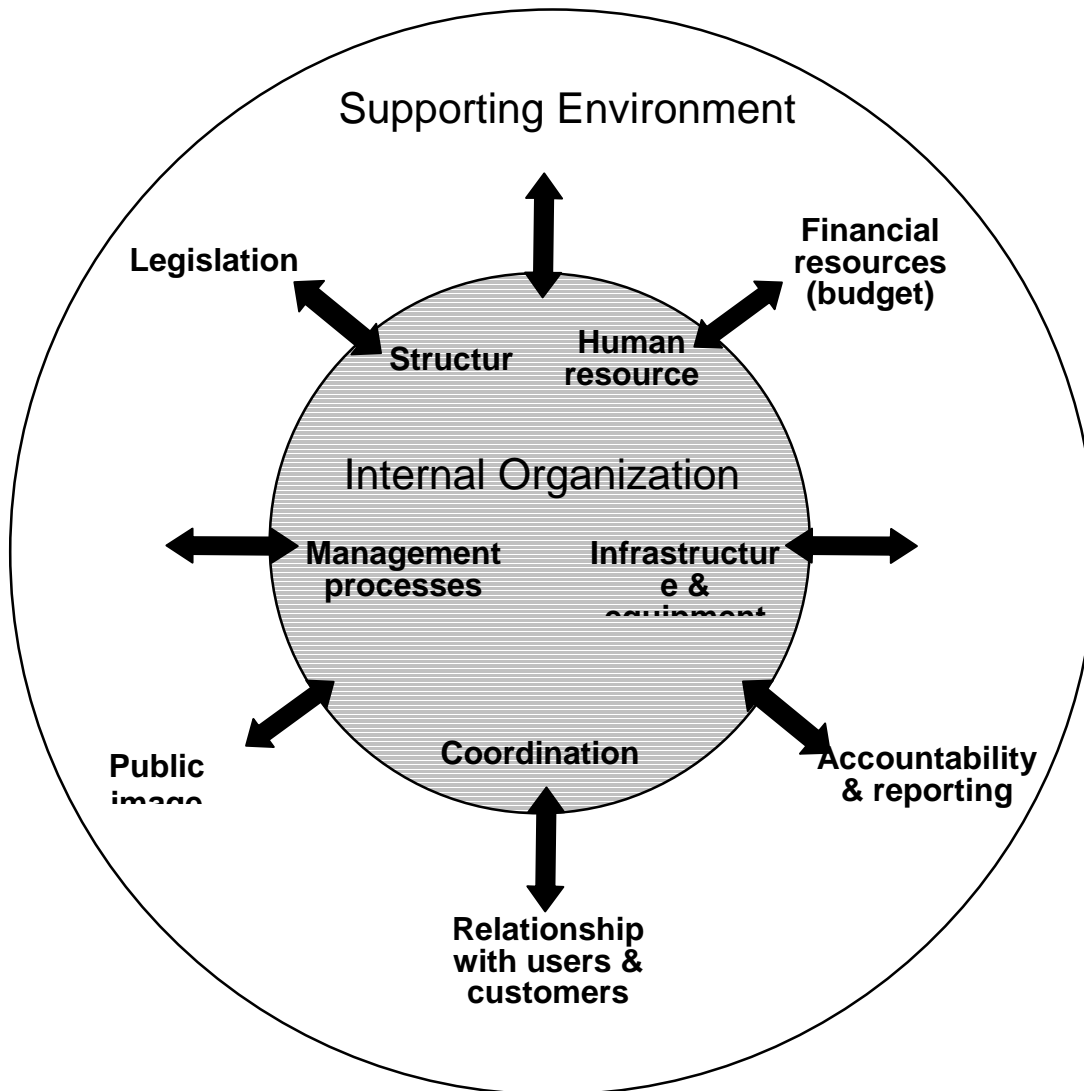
Supporting Environment

Legislation

Financial resources (budget)

Structur

Human resource

Internal Organization

Management processes

Infrastructur e & equipment

Public image

Coordination

Accountability & reporting

Relationship with users & customers